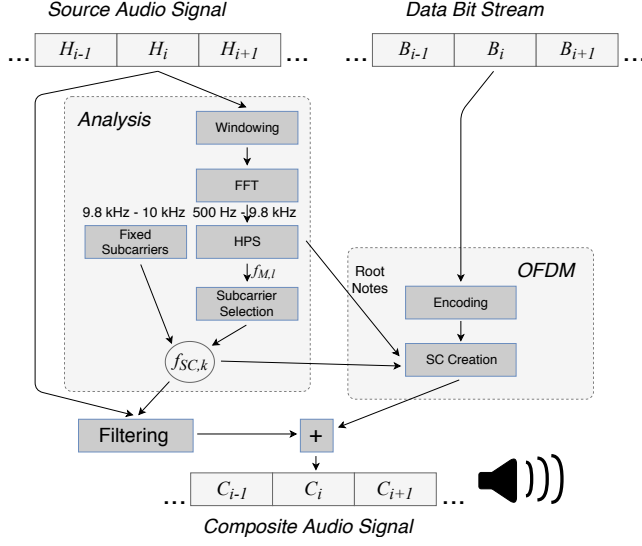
Source Audio Signal

Data Bit Stream

... $H_{i-1}$ $H_i$ $H_{i+1}$ ...

... $B_{i-1}$ $B_i$ $B_{i+1}$ ...

Analysis

Windowing

FFT

9.8 kHz - 10 kHz

500 Hz - 9.8 kHz

Fixed Subcarriers

HPS

$f_{M,l}$

Subcarrier Selection

$f_{SC,k}$

Root Notes

OFDM

Encoding

SC Creation

Filtering

+

... $C_{i-1}$ $C_i$ $C_{i+1}$ ...

Composite Audio Signal